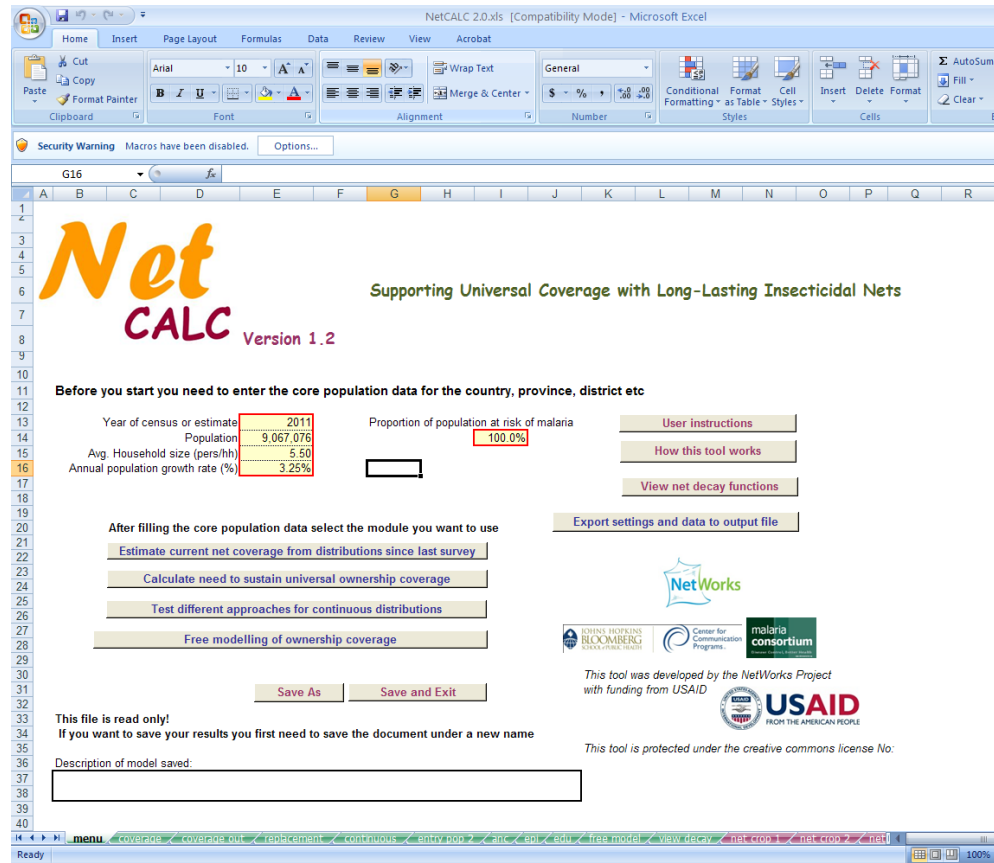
NetCALC 2.0.xls [Compatibility Mode] - Microsoft Excel

Home Insert Page Layout Formulas Data Review View Acrobat

Paste
Cut
Copy
Format Painter
Clipboard

Arial 10
B I U
Font

Wrap Text
Merge & Center
Alignment

General
$ % ,
Number

Conditional Formatting
Format as Table
Cell Styles
Styles

Insert Delete Format
Cells

AutoSum
Fill
Clear

Security Warning Macros have been disabled. Options...

G16 $f_x$

A B C D E F G H I J K L M N O P Q R

1 2 3 4 5 6 7 8 9 10 11 12 13 14 15 16 17 18 19 20 21 22 23 24 25 26 27 28 29 30 31 32 33 34 35 36 37 38 39 40

Net
CALC Version 1.2

Supporting Universal Coverage with Long-Lasting Insecticidal Nets

Before you start you need to enter the core population data for the country, province, district etc

| | |
|---|---|
| Year of census or estimate | 2011 |
| Population | 9,067,076 |
| Avg. Household size (pers/hh) | 5.50 |
| Annual population growth rate (%) | 3.25% |

Proportion of population at risk of malaria 100.0%

User instructions

How this tool works

View net decay functions

Export settings and data to output file

After filling the core population data select the module you want to use

Estimate current net coverage from distributions since last survey

Calculate need to sustain universal ownership coverage

Test different approaches for continuous distributions

Free modelling of ownership coverage

NetWorks

JOHNS HOPKINS BLOOMBERG SCHOOL of PUBLIC HEALTH
Center for Communication Programs
malaria consortium

This tool was developed by the NetWorks Project with funding from USAID

USAID FROM THE AMERICAN PEOPLE

Save As Save and Exit

This file is read only!
If you want to save your results you first need to save the document under a new name

This tool is protected under the creative commons license No:

Description of model saved:

menu coverage coverage out replacement continuous entry pop 2 anc epi edu free model view decay net crop 1 net crop 2 net

Ready 100%